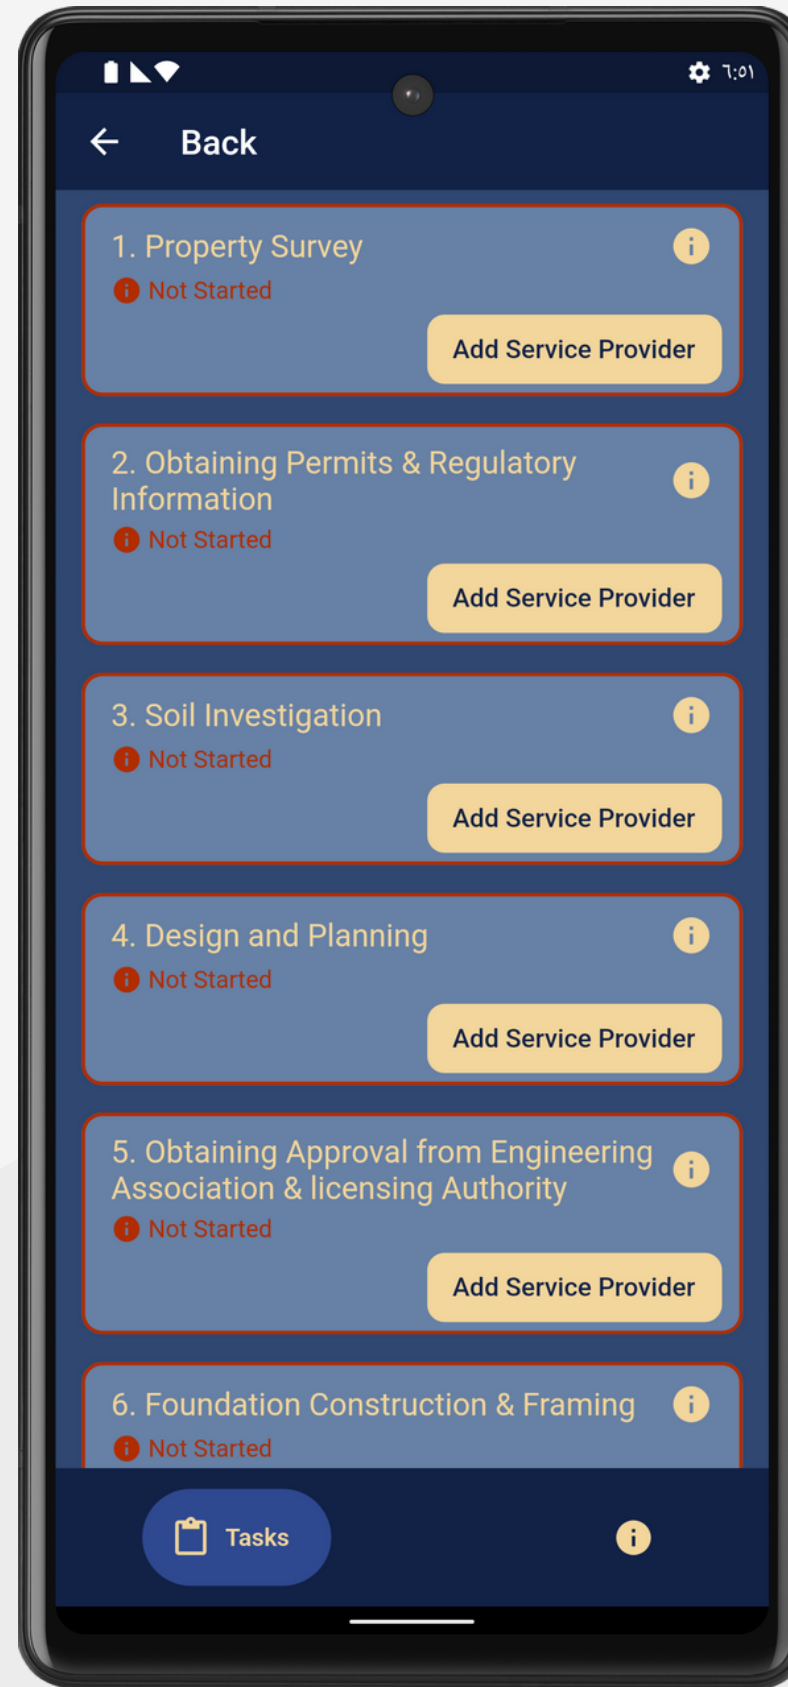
7:01

Back

1. Property Survey
Not Started
Add Service Provider

2. Obtaining Permits & Regulatory Information
Not Started
Add Service Provider

3. Soil Investigation
Not Started
Add Service Provider

4. Design and Planning
Not Started
Add Service Provider

5. Obtaining Approval from Engineering Association & licensing Authority
Not Started
Add Service Provider

6. Foundation Construction & Framing
Not Started

Tasks